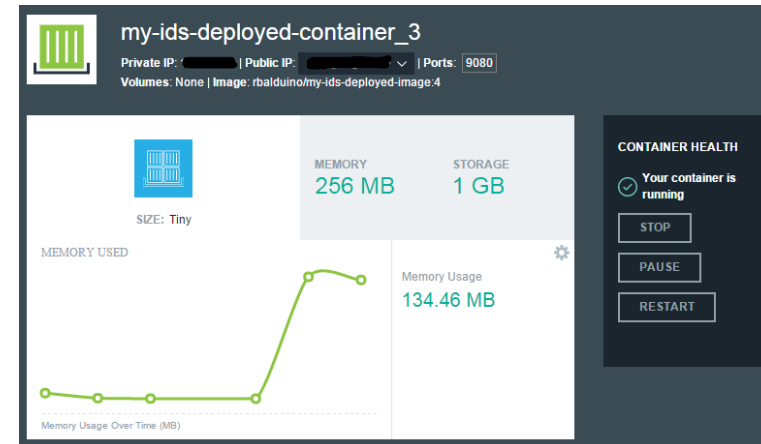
my-ids-deployed-container_3

Private IP: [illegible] | Public IP: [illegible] | Ports: 9080

Volumes: None | Image: rbalduino/my-ids-deployed-image:4

SIZE: Tiny

MEMORY
256 MB

STORAGE
1 GB

CONTAINER HEALTH

Your container is running

STOP

PAUSE

RESTART

MEMORY USED

Memory Usage
134.46 MB

Memory Usage Over Time (MB)